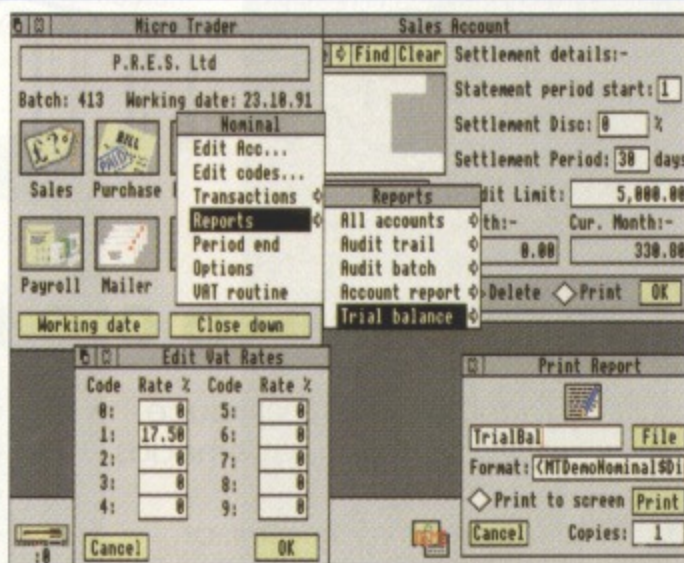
Micro Trader

P.R.E.S. Ltd

Batch: 413 Working date: 23.10.91

Sales Purchase

Payroll Mailer

Working date Close down

Nominal
Edit Acc...
Edit codes...
Transactions
Reports
Period end
Options
VAT routine

Reports
All accounts
Audit trail
Audit batch
Account report
Trial balance

Sales Account

Find Clear

Settlement details:-

Statement period start: 1

Settlement Disc: 0 %

Settlement Period: 30 days

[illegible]dit Limit: 5,000.00

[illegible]th:- Cur. Month:-

0.00 330.00

Delete Print OK

Edit Vat Rates

| Code | Rate % | Code | Rate % |
|---|---|---|---|
| 0: | 0 | 5: | 0 |
| 1: | 17.50 | 6: | 0 |
| 2: | 0 | 7: | 0 |
| 3: | 0 | 8: | 0 |
| 4: | 0 | 9: | 0 |

Cancel OK

:0

Print Report

TrialBal File

Format: <MTDemoNominal$Di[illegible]

Print to screen Print

Cancel Copies: 1